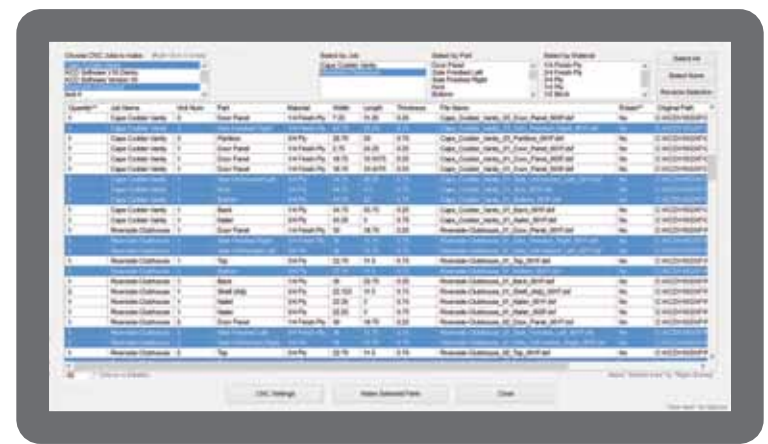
Choose CNC Jobs to make

Select by Job
Cape Cudder Vanity
Riverside Outhouse

Select by Part
Door Panel
Side Finished Left
Side Finished Right
Back
Bottom

Select by Material
3/4 Finish Ply
3/4 Finish Ply
3/4 Ply
3/4 Ply
1/2 Birch

Select All
Select None
Reverse Selection

| Quantity | Job Name | Unit Num | Part | Material | Width | Length | Thickness | File Name | Rotate | Original Path |
|---|---|---|---|---|---|---|---|---|---|---|
| 1 | Cape Cudder Vanity | 0 | Door Panel | 3/4 Finish Ply | 7.00 | 11.00 | 0.00 | Cape_Cudder_Vanity_01_Door_Panel_0001.dxf | No | C:\KCD\ |
| 1 | Cape Cudder Vanity | 1 | Partition | 3/4 Ply | 22.75 | 24.00 | 0.00 | Cape_Cudder_Vanity_01_Partition_0001.dxf | No | C:\KCD\ |
| 1 | Cape Cudder Vanity | 1 | Door Panel | 3/4 Finish Ply | 2.75 | 24.00 | 0.00 | Cape_Cudder_Vanity_01_Door_Panel_0001.dxf | No | C:\KCD\ |
| 1 | Cape Cudder Vanity | 1 | Door Panel | 3/4 Finish Ply | 16.75 | 10.9375 | 0.00 | Cape_Cudder_Vanity_01_Door_Panel_0002.dxf | No | C:\KCD\ |
| 1 | Cape Cudder Vanity | 1 | Door Panel | 3/4 Finish Ply | 16.75 | 10.9375 | 0.00 | Cape_Cudder_Vanity_01_Door_Panel_0003.dxf | No | C:\KCD\ |
| 1 | Cape Cudder Vanity | 1 | Back | 3/4 Ply | 22.75 | 22.75 | 0.00 | Cape_Cudder_Vanity_01_Back_0001.dxf | No | C:\KCD\ |
| 1 | Cape Cudder Vanity | 1 | Nailer | 3/4 Ply | 3 | 22.75 | 0.00 | Cape_Cudder_Vanity_01_Nailer_0001.dxf | No | C:\KCD\ |
| 1 | Riverside Outhouse | 1 | Door Panel | 3/4 Finish Ply | 20 | 18.75 | 0.00 | Riverside Outhouse_01_Door_Panel_0001.dxf | No | C:\KCD\ |
| 1 | Riverside Outhouse | 1 | Top | 3/4 Ply | 22.75 | 11.5 | 0.75 | Riverside Outhouse_01_Top_0001.dxf | No | C:\KCD\ |
| 1 | Riverside Outhouse | 1 | Back | 3/4 Ply | 36 | 22.75 | 0.00 | Riverside Outhouse_01_Back_0001.dxf | No | C:\KCD\ |
| 1 | Riverside Outhouse | 1 | Shelf (Adj) | 3/4 Ply | 22.125 | 11.5 | 0.75 | Riverside Outhouse_01_Shelf_Adj_0001.dxf | No | C:\KCD\ |
| 1 | Riverside Outhouse | 1 | Nailer | 3/4 Ply | 22.25 | 3 | 0.75 | Riverside Outhouse_01_Nailer_0001.dxf | No | C:\KCD\ |
| 1 | Riverside Outhouse | 1 | Nailer | 3/4 Ply | 22.25 | 3 | 0.75 | Riverside Outhouse_01_Nailer_0002.dxf | No | C:\KCD\ |
| 1 | Riverside Outhouse | 1 | Door Panel | 3/4 Finish Ply | 18 | 18.75 | 0.00 | Riverside Outhouse_01_Door_Panel_0002.dxf | No | C:\KCD\ |
| 1 | Riverside Outhouse | 0 | Top | 3/4 Ply | 22.75 | 11.5 | 0.75 | Riverside Outhouse_02_Top_0001.dxf | No | C:\KCD\ |

CNC Settings
Make Selected Parts
Close